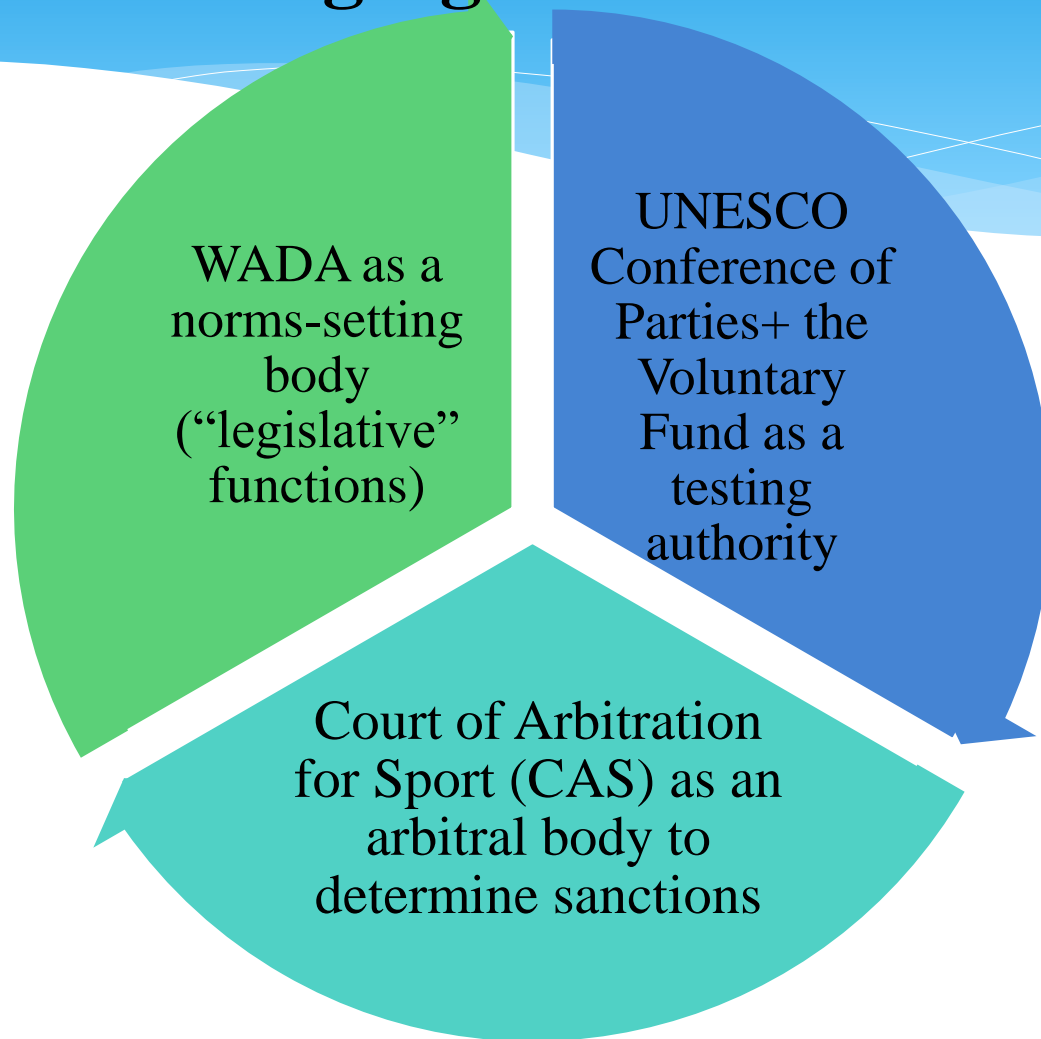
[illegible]

WADA as a norms-setting body ("legislative" functions)

UNESCO Conference of Parties+ the Voluntary Fund as a testing authority

Court of Arbitration for Sport (CAS) as an arbitral body to determine sanctions